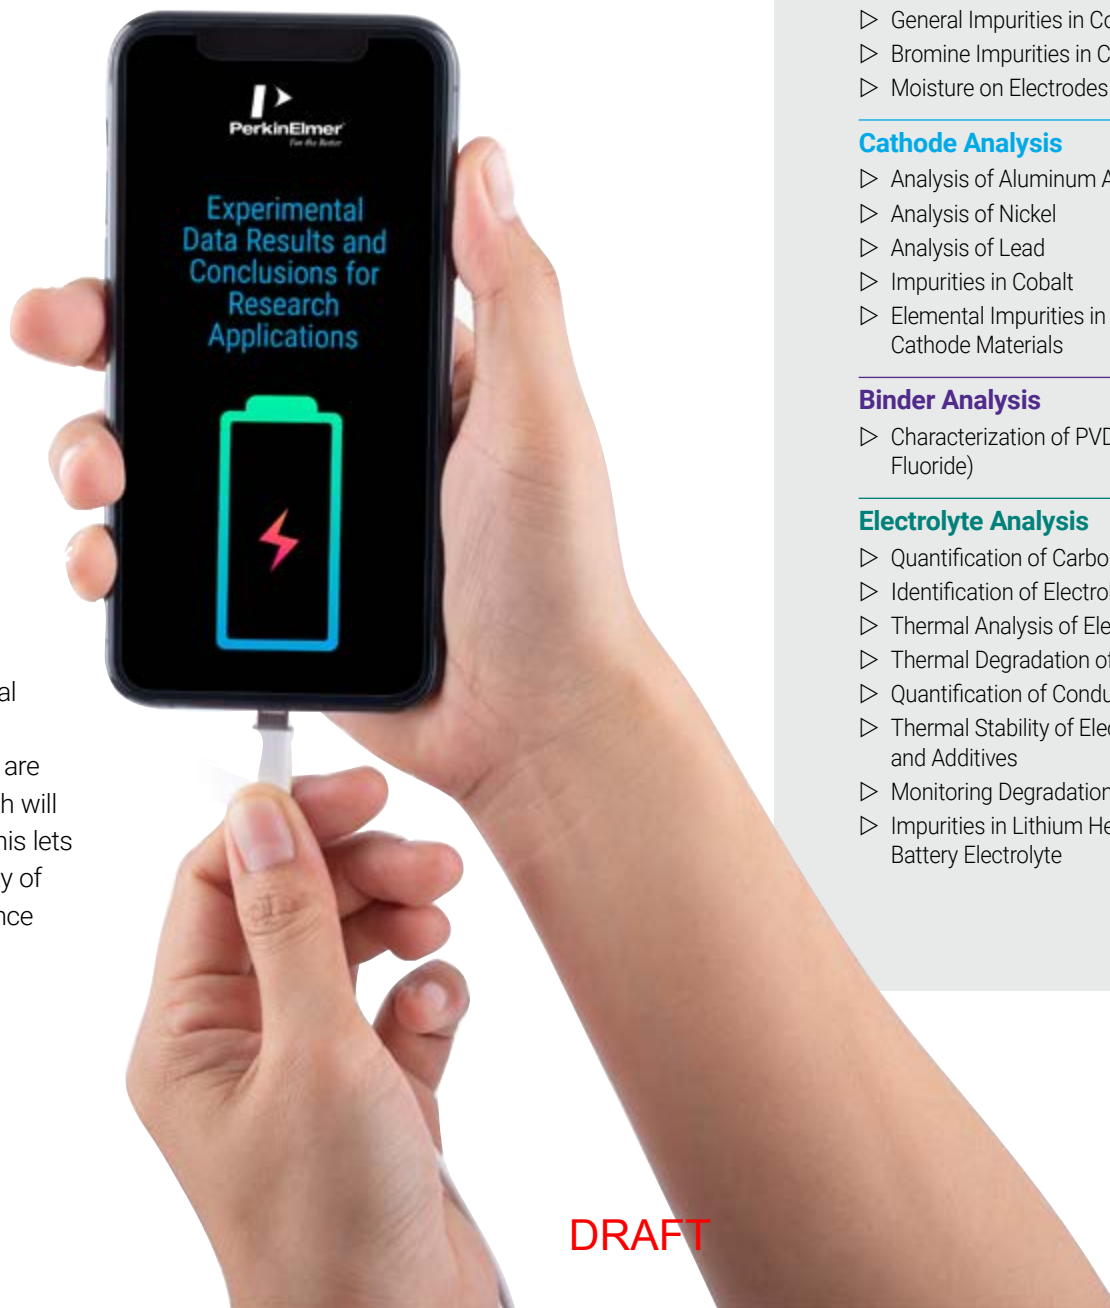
PerkinElmer
For the Better

Experimental Data Results and Conclusions for Research Applications

al

are
h will
his lets
y of
nce

▷ General Impurities in Co
▷ Bromine Impurities in C
▷ Moisture on Electrodes

Cathode Analysis
▷ Analysis of Aluminum A
▷ Analysis of Nickel
▷ Analysis of Lead
▷ Impurities in Cobalt
▷ Elemental Impurities in Cathode Materials

Binder Analysis
▷ Characterization of PVD Fluoride)

Electrolyte Analysis
▷ Quantification of Carbo
▷ Identification of Electro
▷ Thermal Analysis of Ele
▷ Thermal Degradation o
▷ Quantification of Condu
▷ Thermal Stability of Ele and Additives
▷ Monitoring Degradation
▷ Impurities in Lithium He Battery Electrolyte

DRAFT